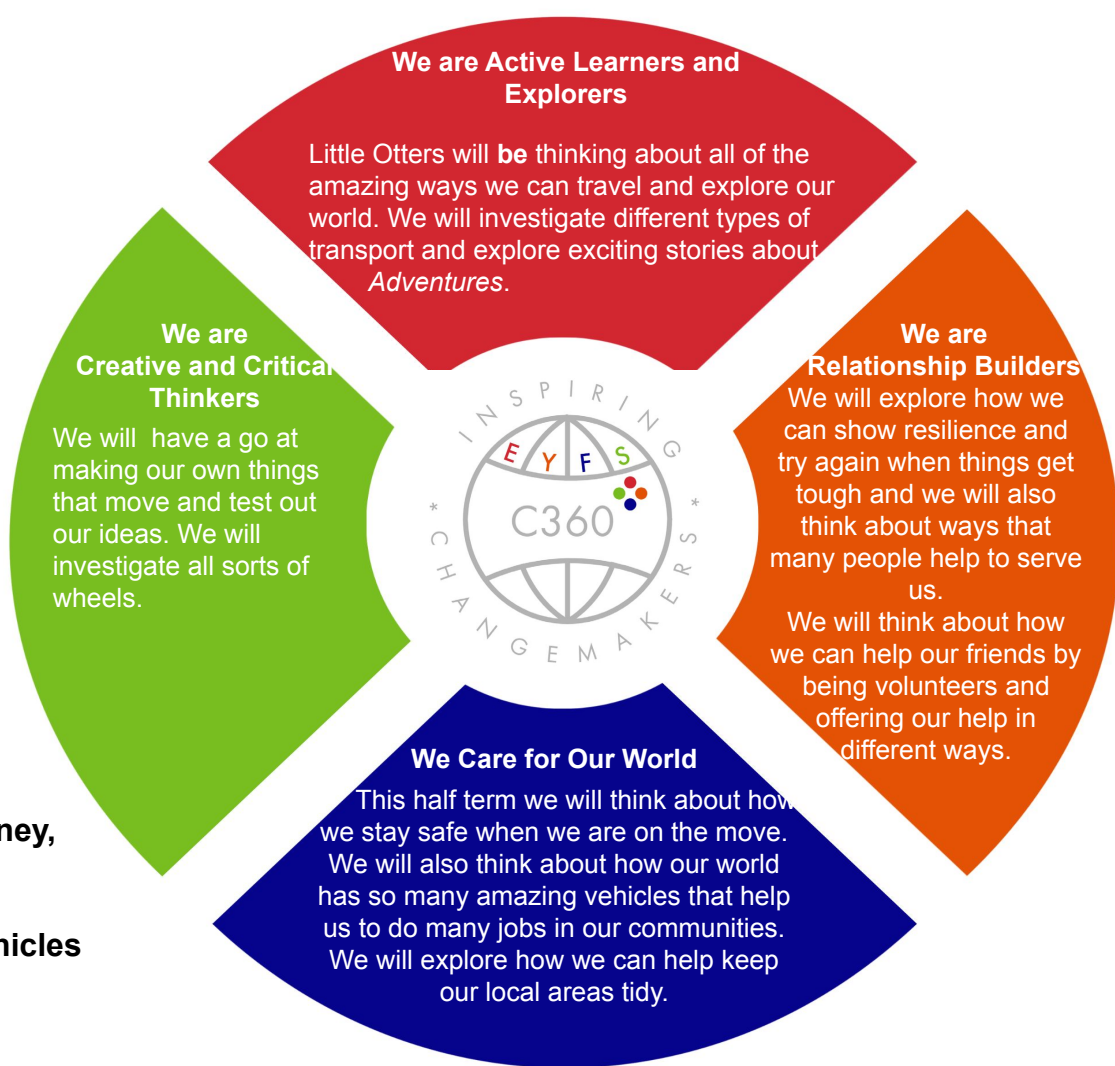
We are Active Learners and Explorers

Little Otters will **be** thinking about all of the amazing ways we can travel and explore our world. We will investigate different types of transport and explore exciting stories about *Adventures*.

We are Creative and Critical Thinkers

We will have a go at making our own things that move and test out our ideas. We will investigate all sorts of wheels.

INSPIRING

E Y F S

C360

* CHANGEMAKERS *

We are Relationship Builders

We will explore how we can show resilience and try again when things get tough and we will also think about ways that many people help to serve us.

We will think about how we can help our friends by being volunteers and offering our help in different ways.

We Care for Our World

This half term we will think about how we stay safe when we are on the move. We will also think about how our world has so many amazing vehicles that help us to do many jobs in our communities. We will explore how we can help keep our local areas tidy.

ney,

nicles